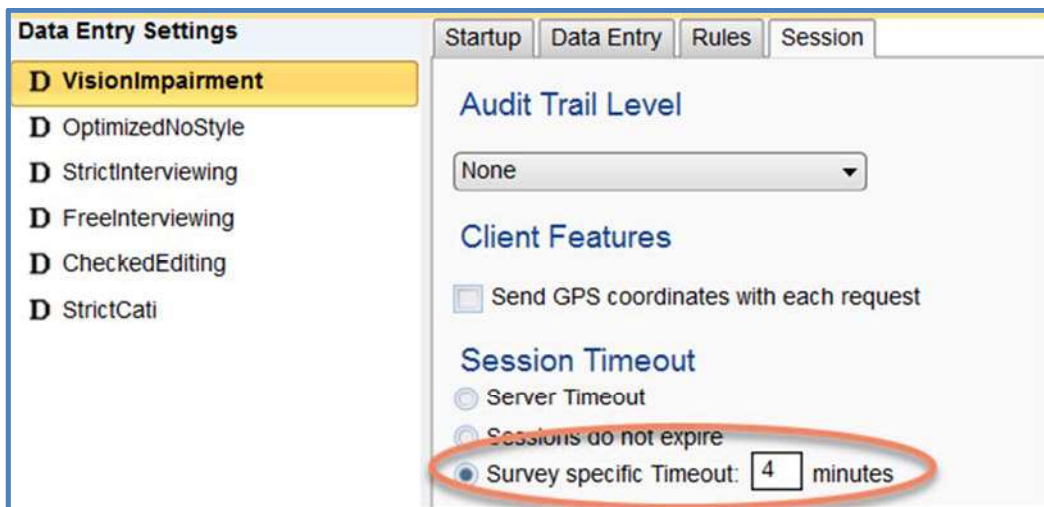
Data Entry Settings

D VisionImpairment

D OptimizedNoStyle

D StrictInterviewing

D FreeInterviewing

D CheckedEditing

D StrictCati

Startup | Data Entry | Rules | Session

Audit Trail Level

None

Client Features

Send GPS coordinates with each request

Session Timeout

Server Timeout

Sessions do not expire

Survey specific Timeout: 4 minutes